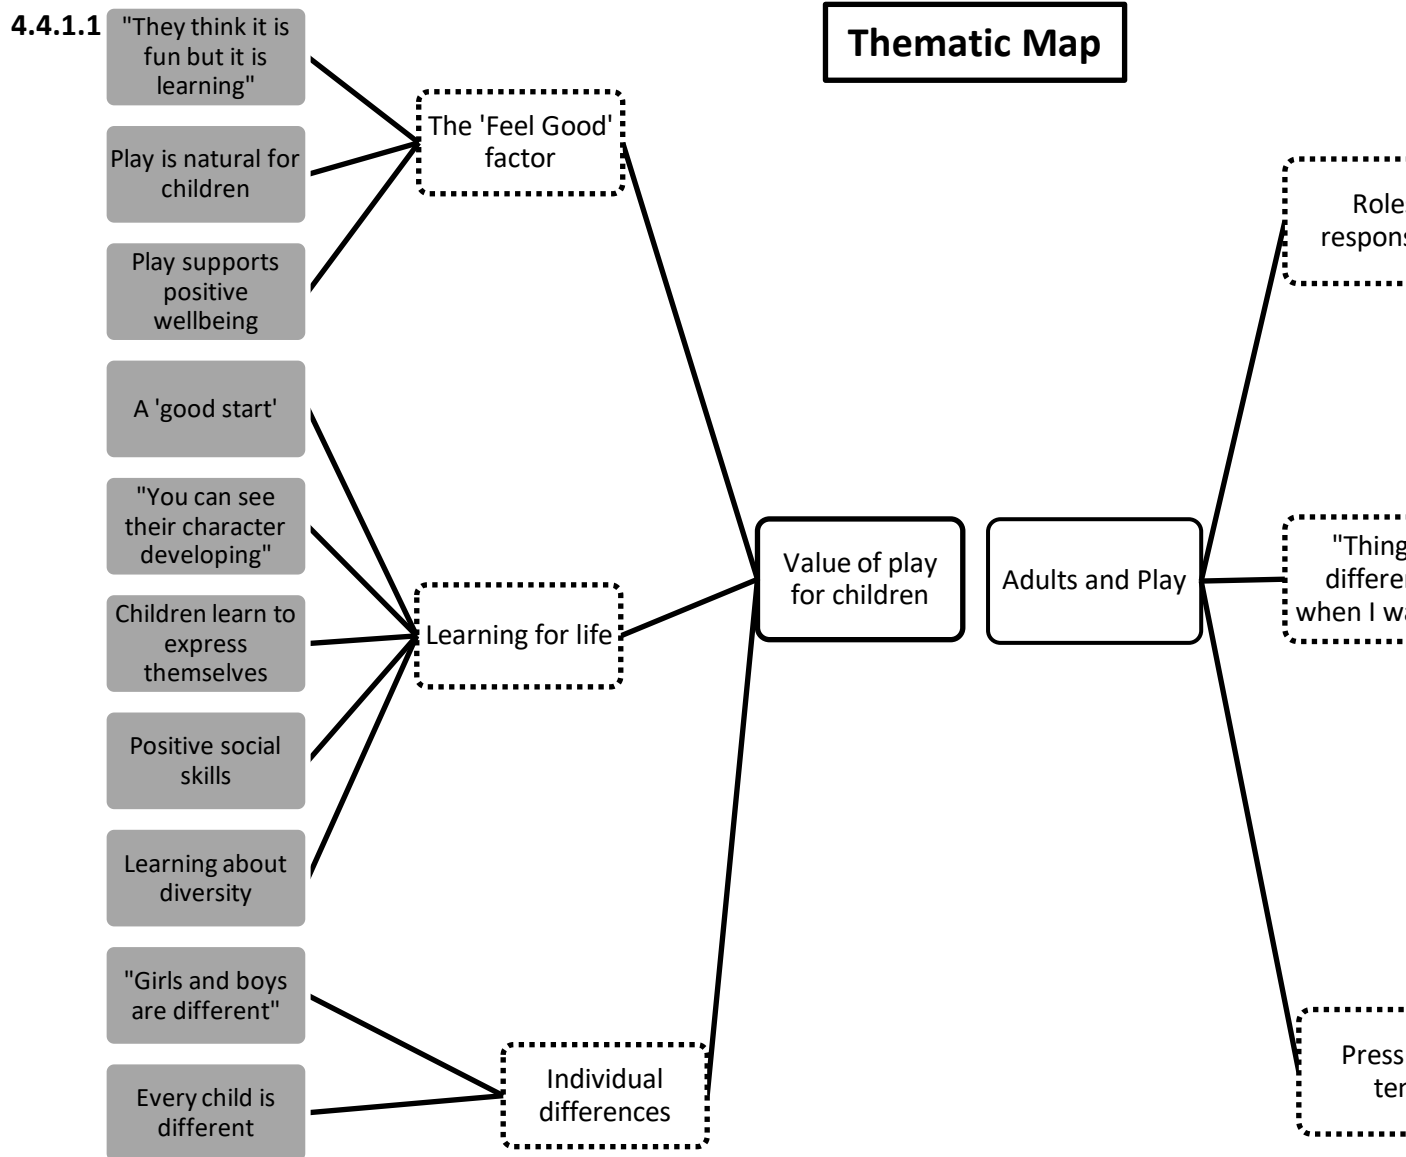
4.4.1.1

Thematic Map

"They think it is fun but it is learning"

Play is natural for children

Play supports positive wellbeing

The 'Feel Good' factor

A 'good start'

"You can see their character developing"

Children learn to express themselves

Positive social skills

Learning about diversity

Learning for life

"Girls and boys are different"

Every child is different

Individual differences

Value of play for children

Adults and Play

Role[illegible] respons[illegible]

"Thing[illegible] differe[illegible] when I w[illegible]

Press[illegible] te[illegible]